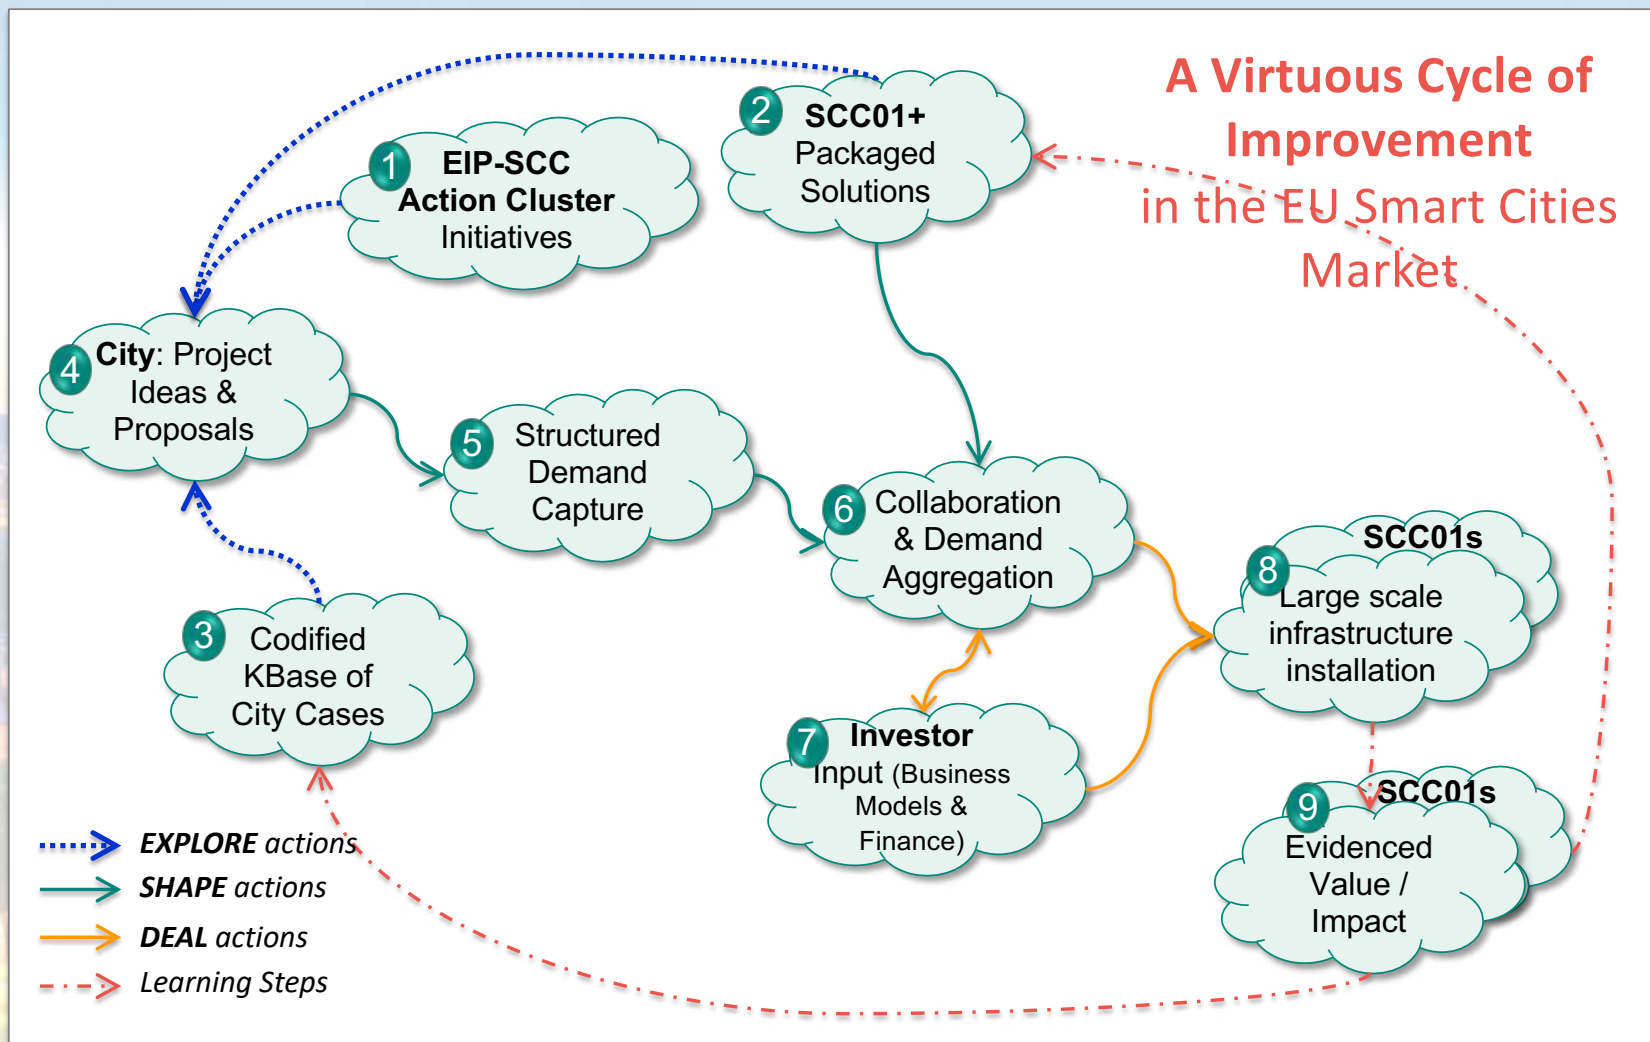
A Virtuous Cycle of Improvement
in the EU Smart Cities Market

1 EIP-SCC Action Cluster Initiatives

2 SCC01+ Packaged Solutions

4 City: Project Ideas & Proposals

5 Structured Demand Capture

6 Collaboration & Demand Aggregation

3 Codified KBase of City Cases

7 Investor Input (Business Models & Finance)

SCC01s
8 Large scale infrastructure installation

SCC01s
9 Evidenced Value / Impact

EXPLORE actions
SHAPE actions
DEAL actions
Learning Steps